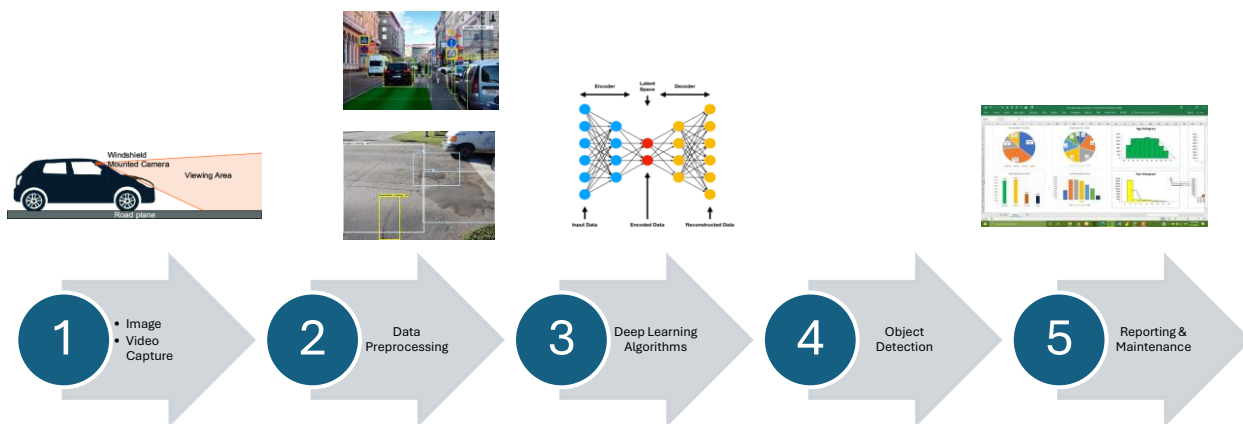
Windshield
Mounted Camera
Viewing Area
Road plane

Encoder
Latent Space
Decoder
Input Data
Encoded Data
Reconstructed Data

1
• Image
• Video Capture

2
Data Preprocessing

3
Deep Learning Algorithms

4
Object Detection

5
Reporting & Maintenance